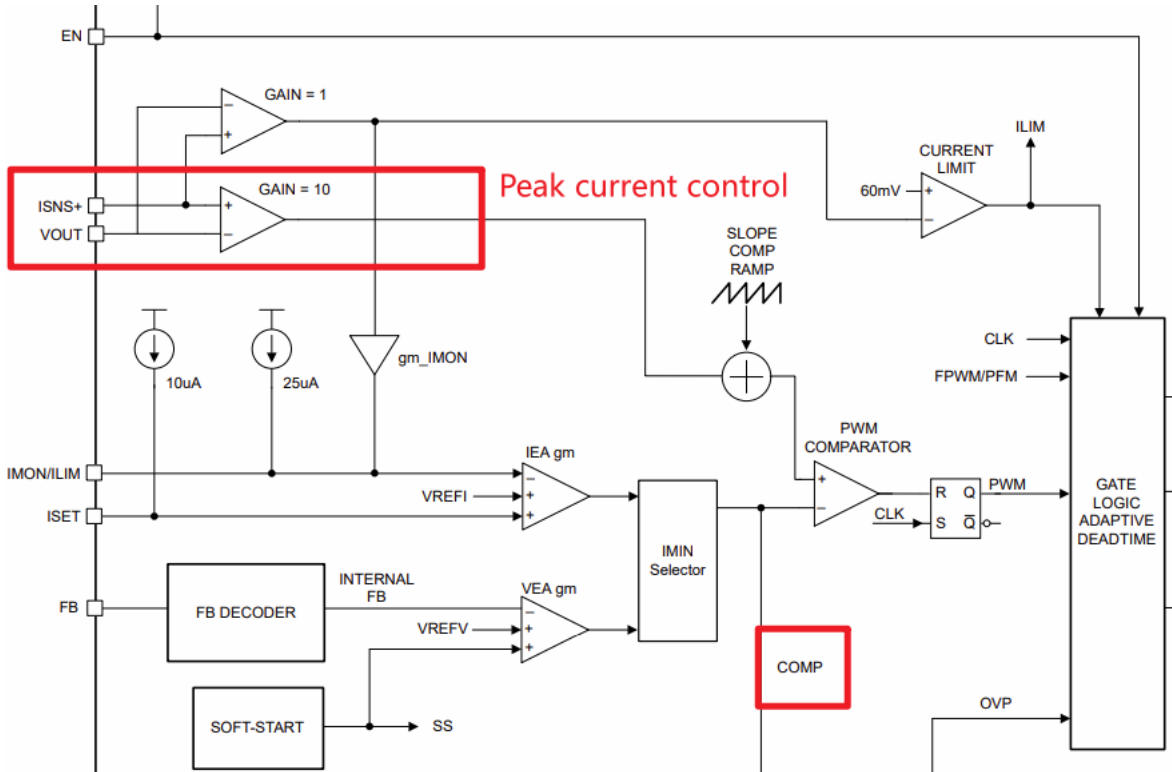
EN

GAIN = 1

ILIM

CURRENT LIMIT

Peak current control

GAIN = 10

60mV

ISNS+

VOUT

SLOPE COMP RAMP

CLK

FPWM/PFM

gm_IMON

10uA

25uA

PWM COMPARATOR

IEA gm

IMON/ILIM

VREFI

R Q

PWM

GATE LOGIC ADAPTIVE DEADTIME

ISET

CLK

S $\overline{Q}$

IMIN Selector

INTERNAL FB

VEA gm

FB

FB DECODER

VREFV

COMP

OVP

SOFT-START

SS